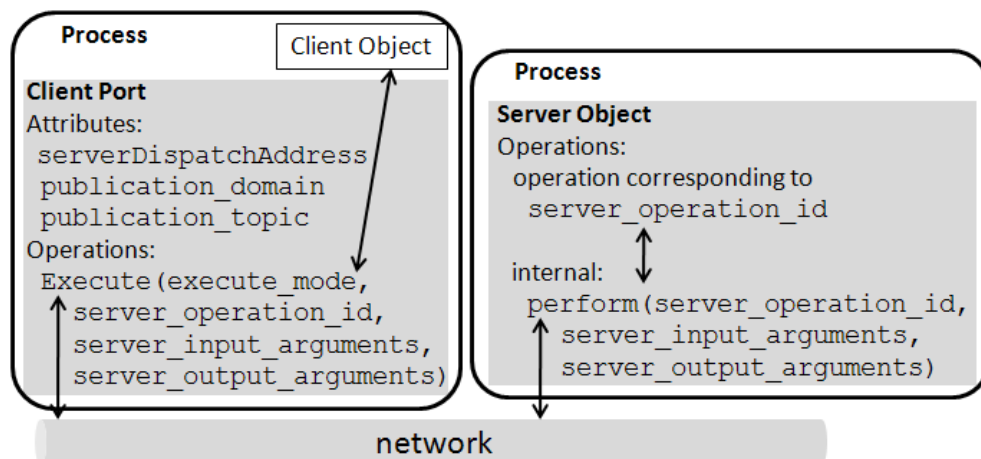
Process

Client Object

Client Port
Attributes:
serverDispatchAddress
publication_domain
publication_topic
Operations:
Execute(execute_mode,
server_operation_id,
server_input_arguments,
server_output_arguments)

Process

Server Object
Operations:
operation corresponding to
server_operation_id

internal:
perform(server_operation_id,
server_input_arguments,
server_output_arguments)

network